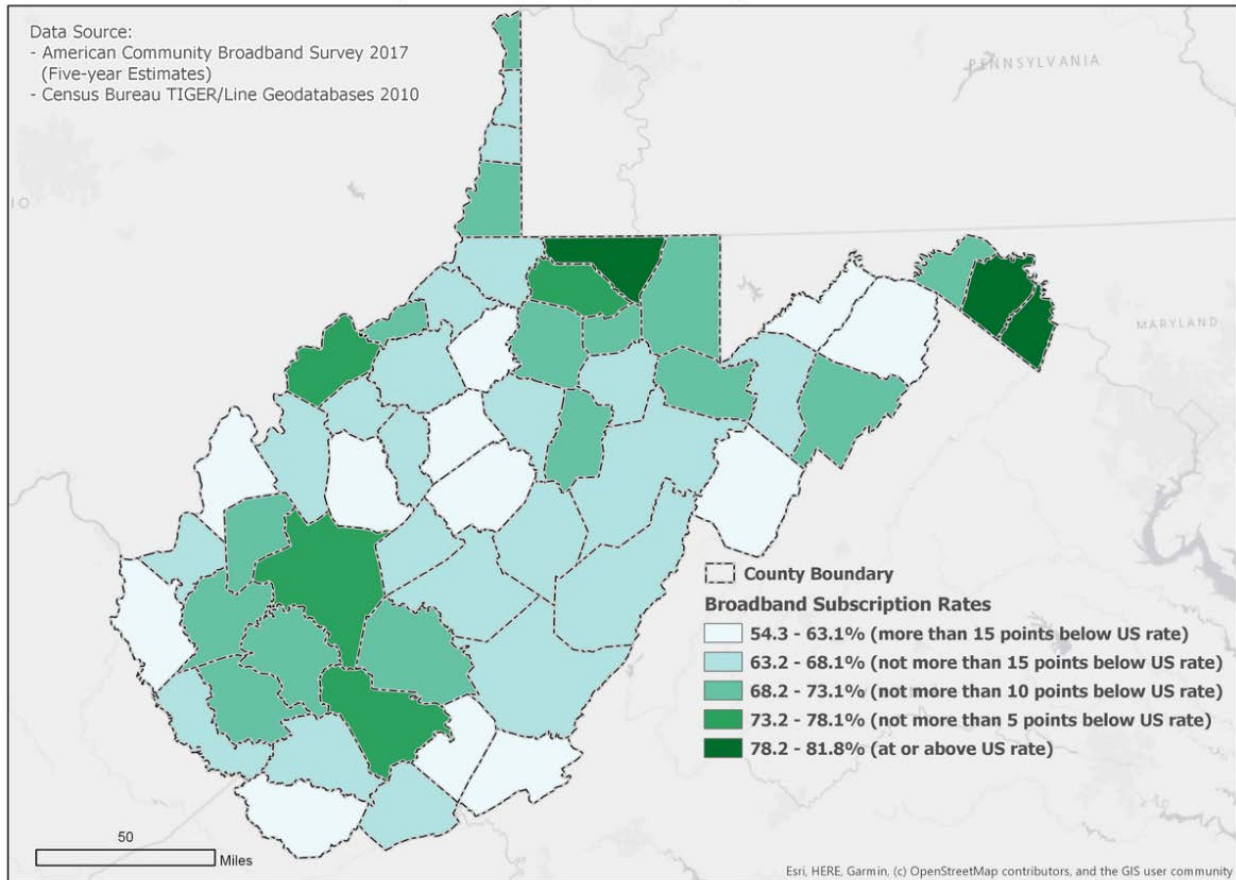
Data Source:
- American Community Broadband Survey 2017 (Five-year Estimates)
- Census Bureau TIGER/Line Geodatabases 2010

PENNSYLVANIA

IO

MARYLAND

County Boundary

Broadband Subscription Rates

54.3 - 63.1% (more than 15 points below US rate)
63.2 - 68.1% (not more than 15 points below US rate)
68.2 - 73.1% (not more than 10 points below US rate)
73.2 - 78.1% (not more than 5 points below US rate)
78.2 - 81.8% (at or above US rate)

50
Miles

Esri, HERE, Garmin, (c) OpenStreetMap contributors, and the GIS user community